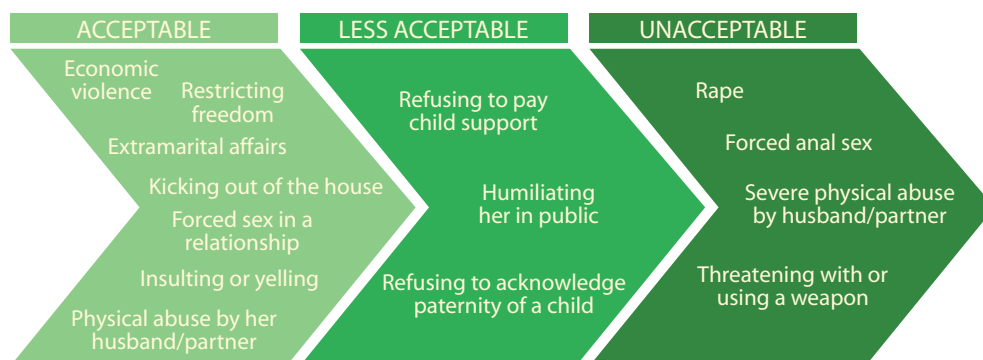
ACCEPTABLE

Economic violence

Restricting freedom

Extramarital affairs

Kicking out of the house

Forced sex in a relationship

Insulting or yelling

Physical abuse by her husband/partner

LESS ACCEPTABLE

Refusing to pay child support

Humiliating her in public

Refusing to acknowledge paternity of a child

UNACCEPTABLE

Rape

Forced anal sex

Severe physical abuse by husband/partner

Threatening with or using a weapon